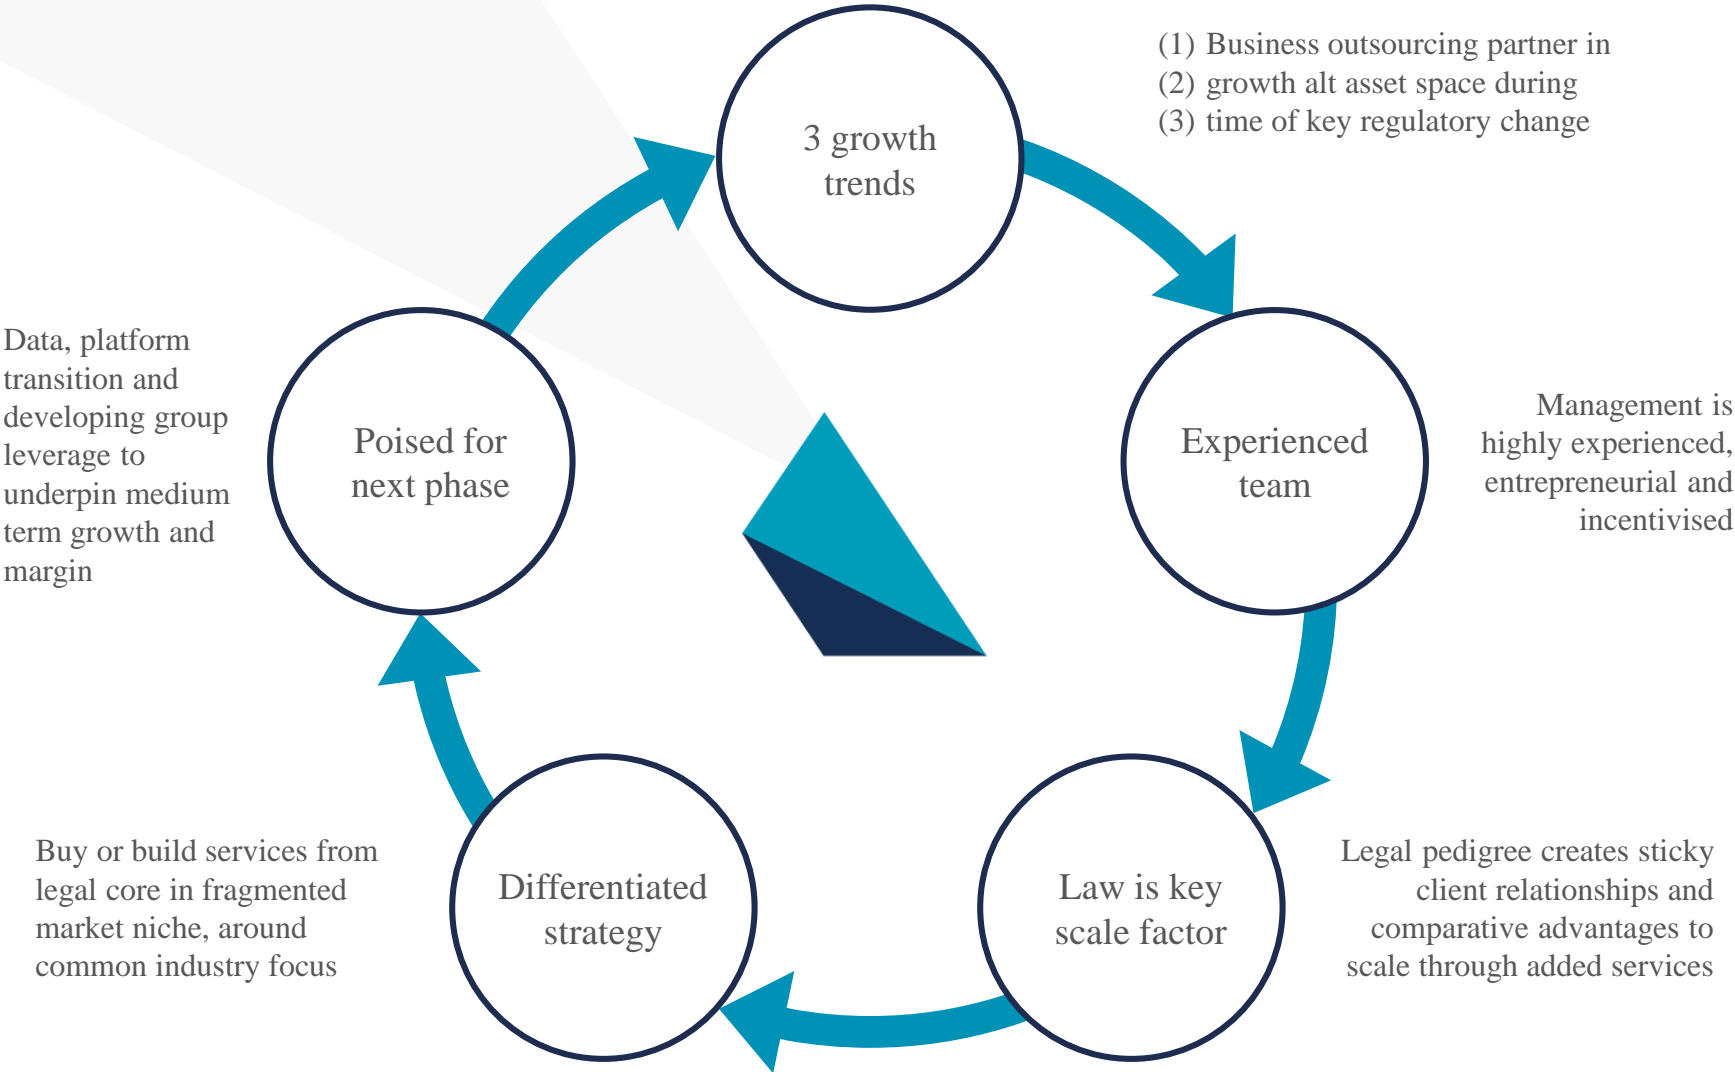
3 growth trends

(1) Business outsourcing partner in
(2) growth alt asset space during
(3) time of key regulatory change

Experienced team

Management is highly experienced, entrepreneurial and incentivised

Law is key scale factor

Legal pedigree creates sticky client relationships and comparative advantages to scale through added services

Differentiated strategy

Buy or build services from legal core in fragmented market niche, around common industry focus

Poised for next phase

Data, platform transition and developing group leverage to underpin medium term growth and margin